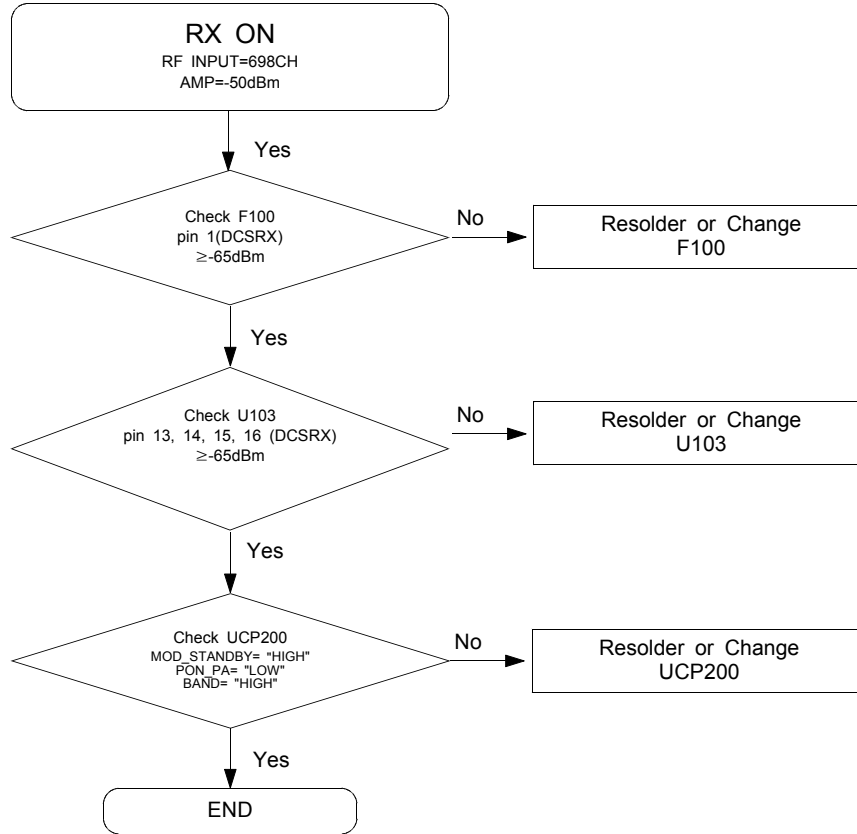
RX ON
RF INPUT=698CH
AMP=-50dBm

Yes

Check F100
pin 1(DCSRX)
$\geq$-65dBm

No

Resolder or Change
F100

Yes

Check U103
pin 13, 14, 15, 16 (DCSRX)
$\geq$-65dBm

No

Resolder or Change
U103

Yes

Check UCP200
MOD_STANDBY= "HIGH"
PON_PA= "LOW"
BAND= "HIGH"

No

Resolder or Change
UCP200

Yes

END